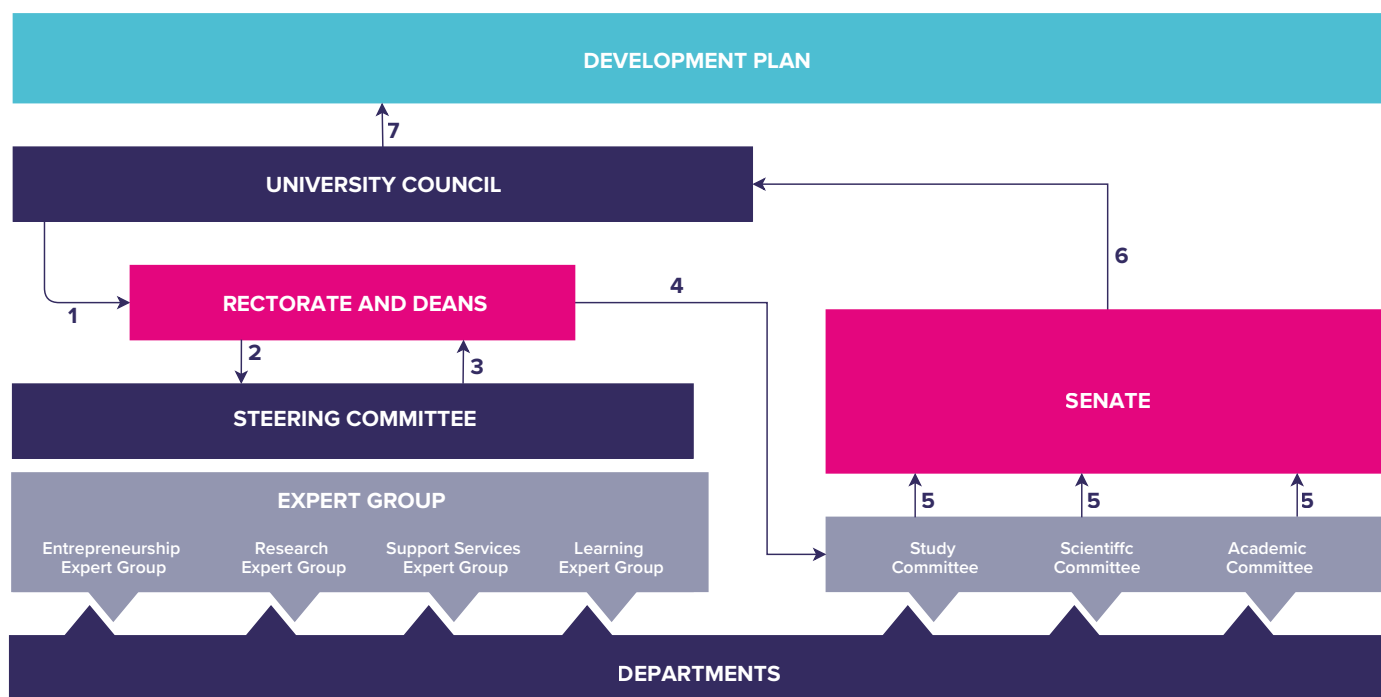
DEVELOPMENT PLAN

7

UNIVERSITY COUNCIL

6

1

RECTORATE AND DEANS

4

2

3

STEERING COMMITTEE

SENATE

EXPERT GROUP

5

5

5

Entrepreneurship Expert Group

Research Expert Group

Support Services Expert Group

Learning Expert Group

Study Committee

Scientiffc Committee

Academic Committee

DEPARTMENTS